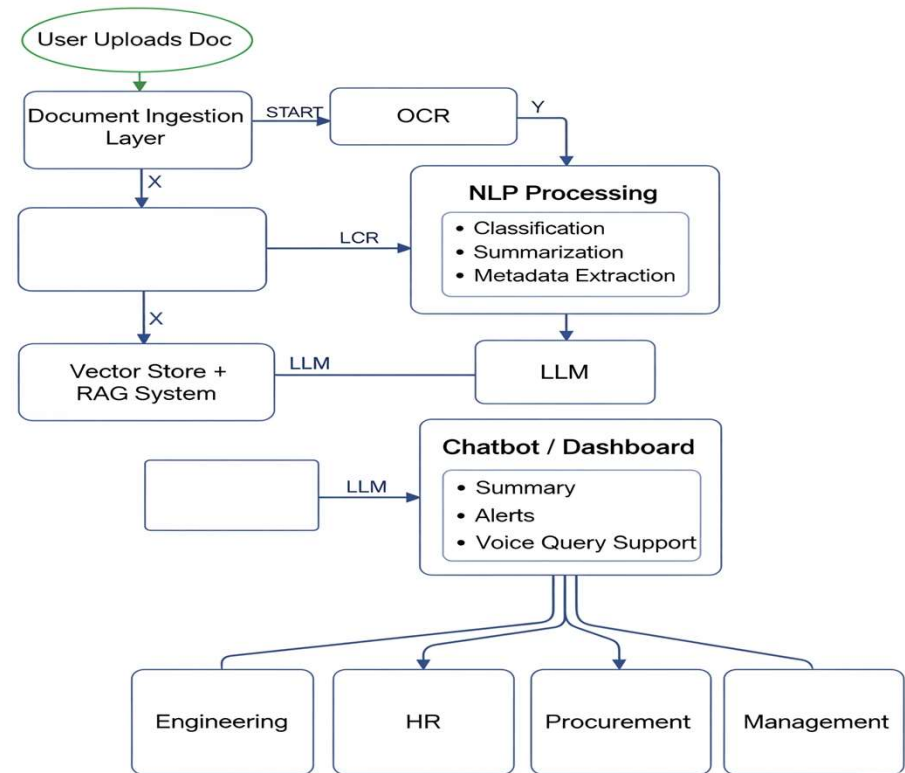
User Uploads Doc

Document Ingestion Layer

START

OCR

Y

X

NLP Processing

• Classification
• Summarization
• Metadata Extraction

LCR

X

Vector Store + RAG System

LLM

LLM

Chatbot / Dashboard

LLM

• Summary
• Alerts
• Voice Query Support

Engineering

HR

Procurement

Management